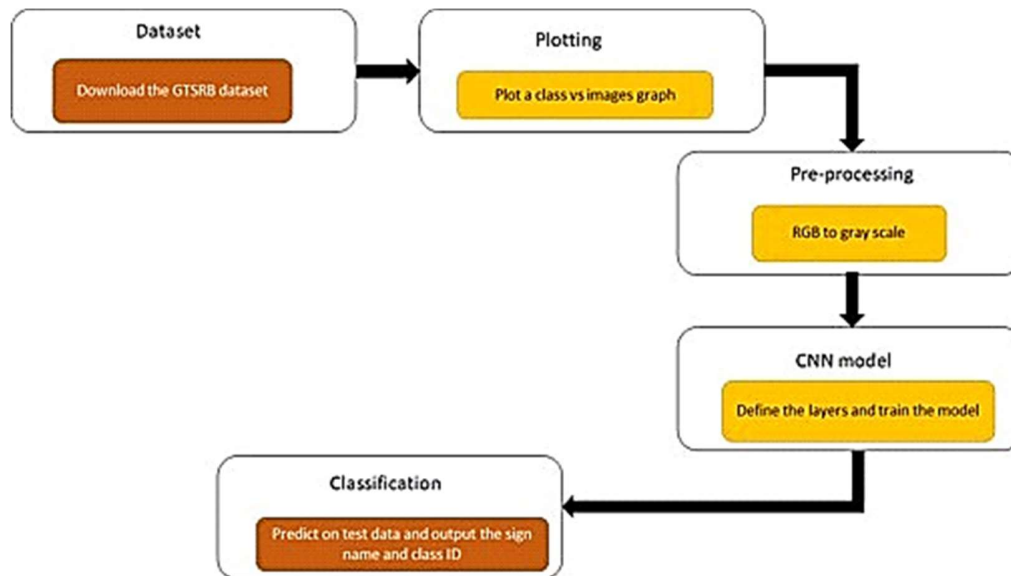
Dataset

Download the GTSRB dataset

Plotting

Plot a class vs images graph

Pre-processing

RGB to gray scale

CNN model

Define the layers and train the model

Classification

Predict on test data and output the sign name and class ID